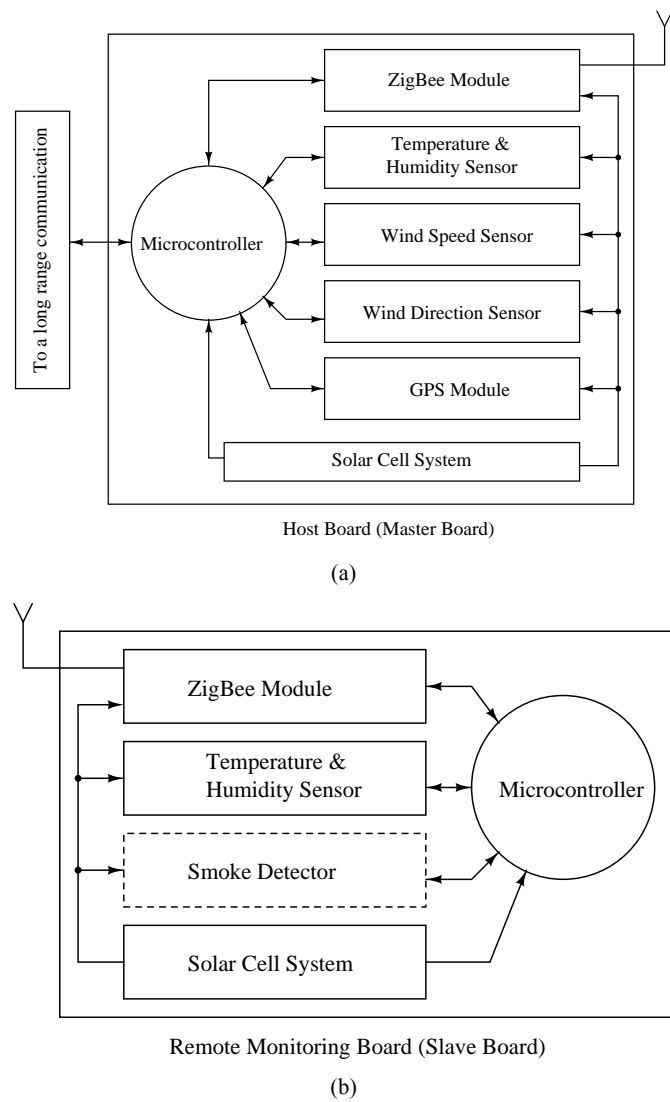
To a long range communication

ZigBee Module

Temperature & Humidity Sensor

Microcontroller

Wind Speed Sensor

Wind Direction Sensor

GPS Module

Solar Cell System

Host Board (Master Board)

(a)

ZigBee Module

Temperature & Humidity Sensor

Microcontroller

Smoke Detector

Solar Cell System

Remote Monitoring Board (Slave Board)

(b)